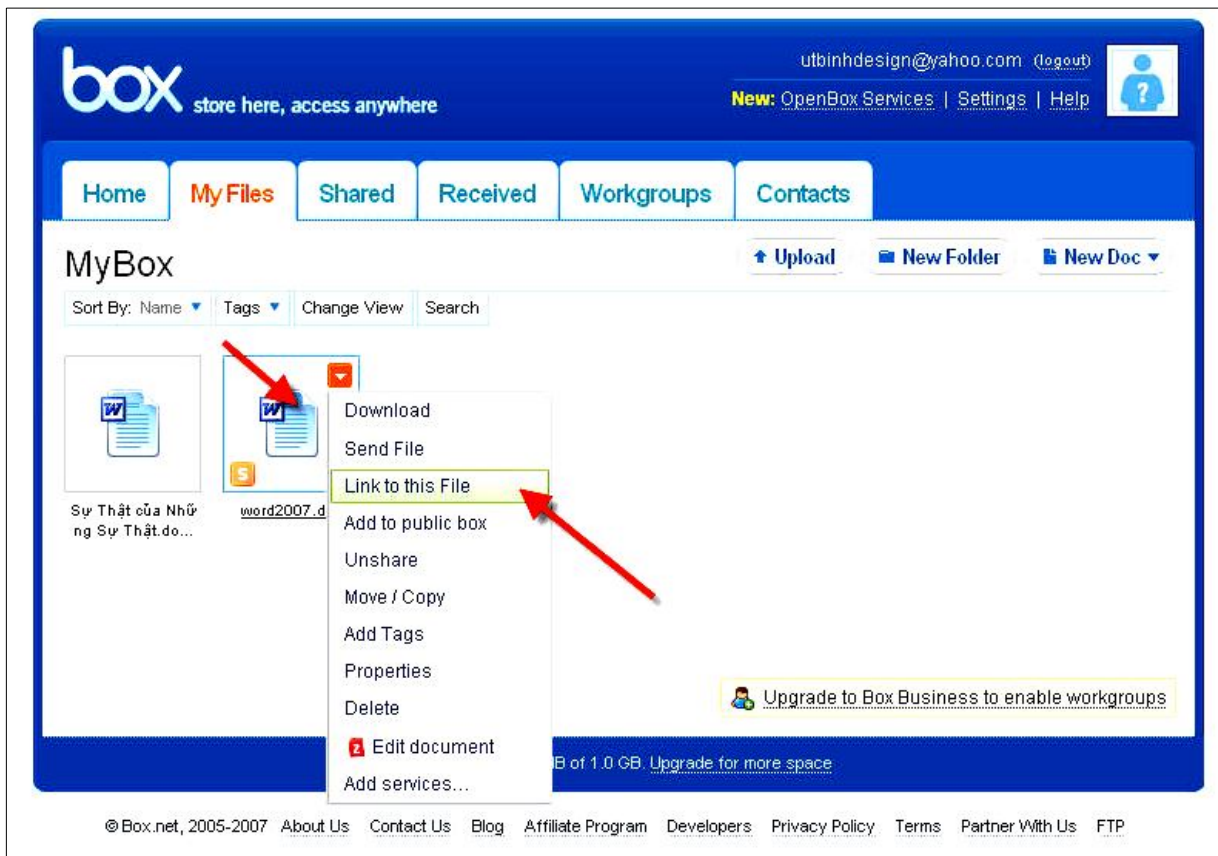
box store here, access anywhere

utbinhdesign@yahoo.com (logout)

New: OpenBox Services | Settings | Help

Home My Files Shared Received Workgroups Contacts

MyBox

Upload New Folder New Doc

Sort By: Name Tags Change View Search

Sự Thật của Những Sự Thật.do...

S

word2007.d

Download
Send File
Link to this File
Add to public box
Unshare
Move / Copy
Add Tags
Properties
Delete
Edit document
Add services...

Upgrade to Box Business to enable workgroups

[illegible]B of 1.0 GB. Upgrade for more space

© Box.net, 2005-2007 About Us Contact Us Blog Affiliate Program Developers Privacy Policy Terms Partner With Us FTP